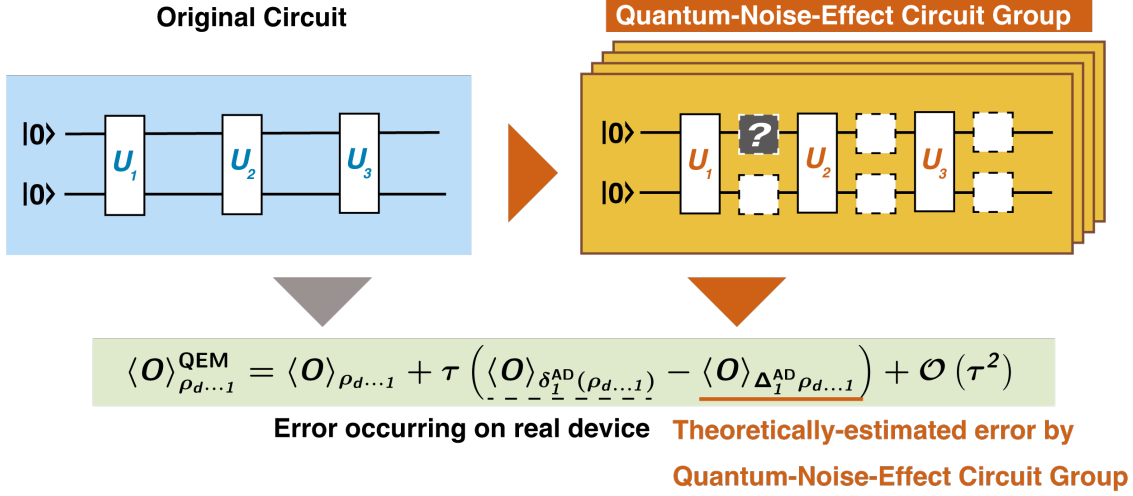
Original Circuit

Quantum-Noise-Effect Circuit Group

$|0\rangle$ $|0\rangle$ $U_1$ $U_2$ $U_3$

$|0\rangle$ $|0\rangle$ $U_1$ ? $U_2$ $U_3$

$\langle O \rangle^{\text{QEM}}_{\rho_{d\dots1}} = \langle O \rangle_{\rho_{d\dots1}} + \tau \left( \langle O \rangle_{\delta_1^{\text{AD}}(\rho_{d\dots1})} - \langle O \rangle_{\Delta_1^{\text{AD}}\rho_{d\dots1}} \right) + \mathcal{O}\left(\tau^2\right)$

Error occurring on real device

Theoretically-estimated error by Quantum-Noise-Effect Circuit Group